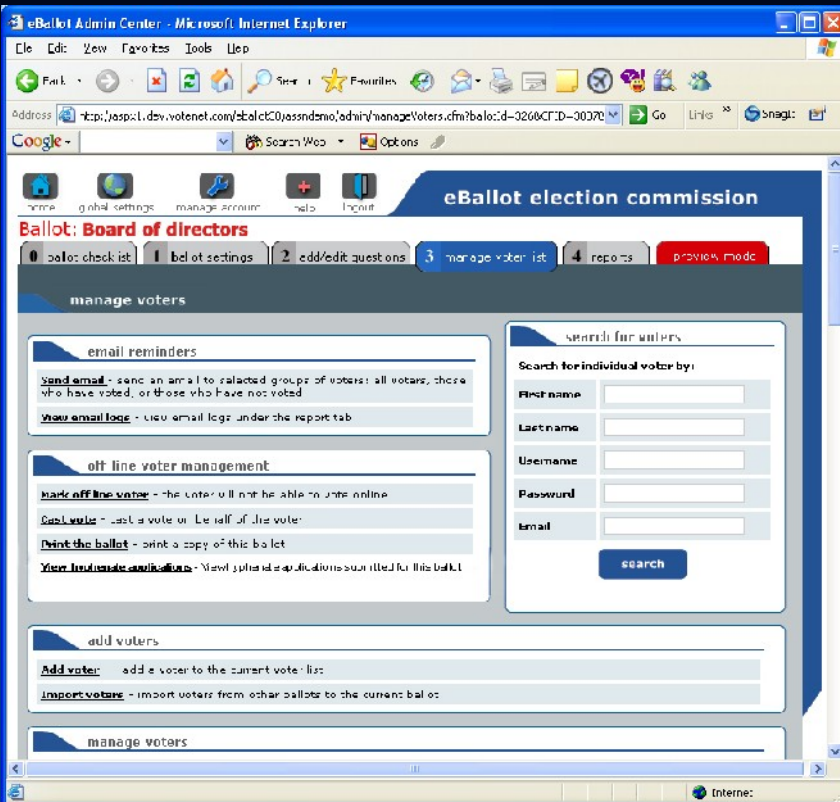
eBallot Admin Center - Microsoft Internet Explorer

File Edit View Favorites Tools Help

Back Search Favorites

Address http://aspxt.dev.votenet.com/eballot00/assndemo/admin/manageVoters.cfm?ballotid=0260&CFID=00070 Go Links Snagit

Google Search Web Options

home global settings manage account help logout

eBallot election commission

Ballot: Board of directors

0 ballot check list 1 ballot settings 2 add/edit questions 3 manage voter list 4 reports preview mode

manage voters

email reminders

Send email - send an email to selected groups of voters: all voters, those who have voted, or those who have not voted

View email logs - view email logs under the report tab

off line voter management

Mark off line voter - the voter will not be able to vote online

Cast vote - cast a vote on behalf of the voter

Print the ballot - print a copy of this ballot

View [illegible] applications - View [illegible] applications submitted for this ballot

search for voters

Search for individual voter by:

First name

Last name

Username

Password

Email

search

add voters

Add voter - add a voter to the current voter list

Import voters - import voters from other ballots to the current ballot

manage voters

Internet